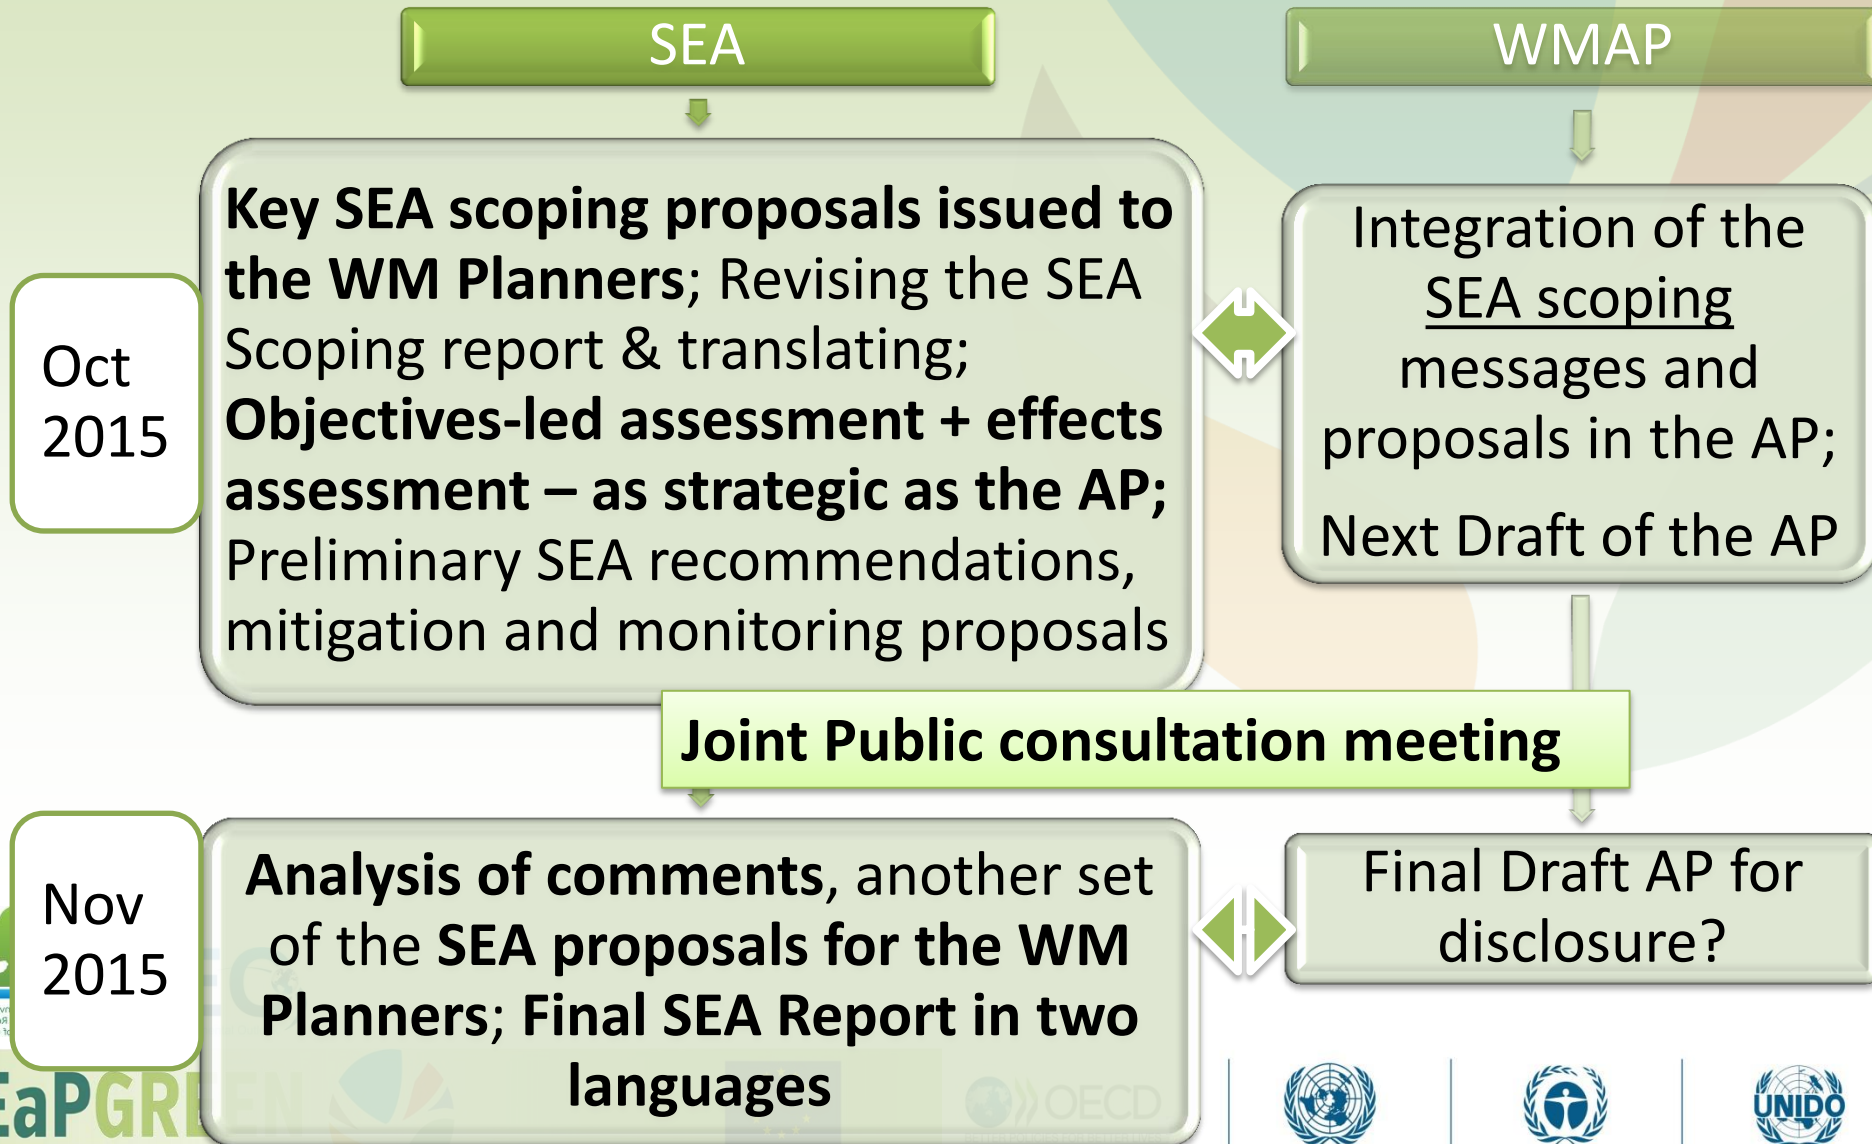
SEA

WMAP

Oct 2015

Key SEA scoping proposals issued to the WM Planners; Revising the SEA Scoping report & translating; Objectives-led assessment + effects assessment – as strategic as the AP; Preliminary SEA recommendations, mitigation and monitoring proposals

Integration of the SEA scoping messages and proposals in the AP;

Next Draft of the AP

Joint Public consultation meeting

Nov 2015

Analysis of comments, another set of the SEA proposals for the WM Planners; Final SEA Report in two languages

Final Draft AP for disclosure?

EaPGREEN

OECD

UNIDO